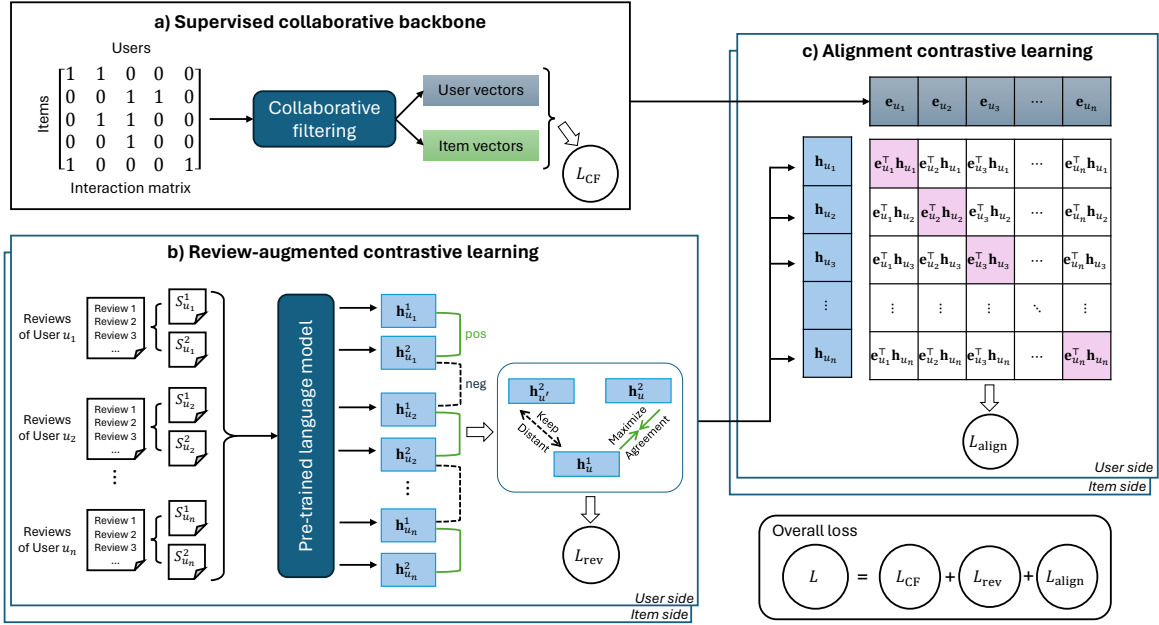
a) Supervised collaborative backbone

Users

Items

$\begin{bmatrix} 1 & 1 & 0 & 0 & 0 \\ 0 & 0 & 1 & 1 & 0 \\ 0 & 1 & 1 & 0 & 0 \\ 0 & 0 & 1 & 0 & 0 \\ 1 & 0 & 0 & 0 & 1 \end{bmatrix}$

Interaction matrix

Collaborative filtering

User vectors

Item vectors

$L_{\text{CF}}$

c) Alignment contrastive learning

| | $\mathbf{e}_{u_1}$ | $\mathbf{e}_{u_2}$ | $\mathbf{e}_{u_3}$ | ⋯ | $\mathbf{e}_{u_n}$ |
|---|---|---|---|---|---|
| $\mathbf{h}_{u_1}$ | $\mathbf{e}_{u_1}^\top\mathbf{h}_{u_1}$ | $\mathbf{e}_{u_2}^\top\mathbf{h}_{u_1}$ | $\mathbf{e}_{u_3}^\top\mathbf{h}_{u_1}$ | ⋯ | $\mathbf{e}_{u_n}^\top\mathbf{h}_{u_1}$ |
| $\mathbf{h}_{u_2}$ | $\mathbf{e}_{u_1}^\top\mathbf{h}_{u_2}$ | $\mathbf{e}_{u_2}^\top\mathbf{h}_{u_2}$ | $\mathbf{e}_{u_3}^\top\mathbf{h}_{u_2}$ | ⋯ | $\mathbf{e}_{u_n}^\top\mathbf{h}_{u_2}$ |
| $\mathbf{h}_{u_3}$ | $\mathbf{e}_{u_1}^\top\mathbf{h}_{u_3}$ | $\mathbf{e}_{u_2}^\top\mathbf{h}_{u_3}$ | $\mathbf{e}_{u_3}^\top\mathbf{h}_{u_3}$ | ⋯ | $\mathbf{e}_{u_n}^\top\mathbf{h}_{u_3}$ |
| ⋮ | ⋮ | ⋮ | ⋮ | ⋱ | ⋮ |
| $\mathbf{h}_{u_n}$ | $\mathbf{e}_{u_1}^\top\mathbf{h}_{u_n}$ | $\mathbf{e}_{u_2}^\top\mathbf{h}_{u_n}$ | $\mathbf{e}_{u_3}^\top\mathbf{h}_{u_n}$ | ⋯ | $\mathbf{e}_{u_n}^\top\mathbf{h}_{u_n}$ |

$L_{\text{align}}$

User side

Item side

b) Review-augmented contrastive learning

Reviews of User $u_1$
Review 1
Review 2
Review 3
...
$S_{u_1}^1$
$S_{u_1}^2$

Reviews of User $u_2$
Review 1
Review 2
Review 3
...
$S_{u_2}^1$
$S_{u_2}^2$

⋮

Reviews of User $u_n$
Review 1
Review 2
Review 3
...
$S_{u_n}^1$
$S_{u_n}^2$

Pre-trained language model

$\mathbf{h}_{u_1}^1$
$\mathbf{h}_{u_1}^2$
pos
neg
$\mathbf{h}_{u_2}^1$
$\mathbf{h}_{u_2}^2$
⋮
$\mathbf{h}_{u_n}^1$
$\mathbf{h}_{u_n}^2$

$\mathbf{h}_{u'}^2$
$\mathbf{h}_{u}^2$
Keep Distant
Maximize Agreement
$\mathbf{h}_{u}^1$

$L_{\text{rev}}$

User side

Item side

Overall loss

$L$ = $L_{\text{CF}}$ + $L_{\text{rev}}$ + $L_{\text{align}}$